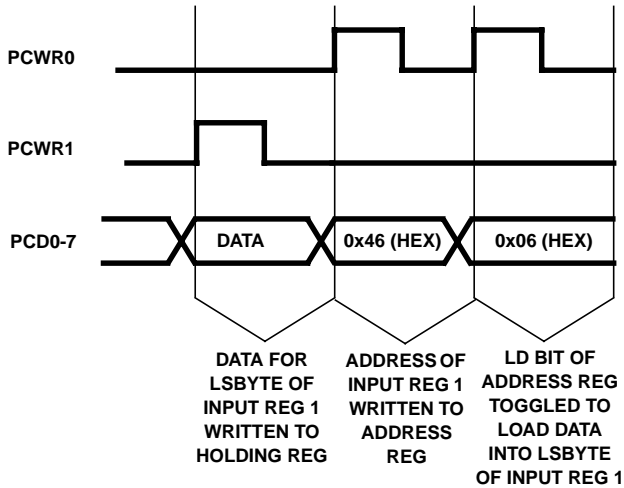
PCWR0

PCWR1

PCD0-7

DATA

0x46 (HEX)

0x06 (HEX)

DATA FOR LSBYTE OF INPUT REG 1 WRITTEN TO HOLDING REG

ADDRESS OF INPUT REG 1 WRITTEN TO ADDRESS REG

LD BIT OF ADDRESS REG TOGGLED TO LOAD DATA INTO LSBYTE OF INPUT REG 1